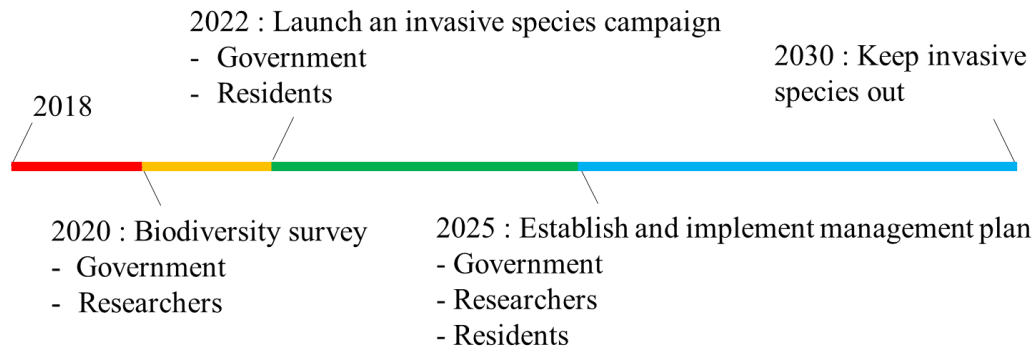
2022 : Launch an invasive species campaign
- Government
- Residents

2030 : Keep invasive species out

2018

2020 : Biodiversity survey
- Government
- Researchers

2025 : Establish and implement management plan
- Government
- Researchers
- Residents